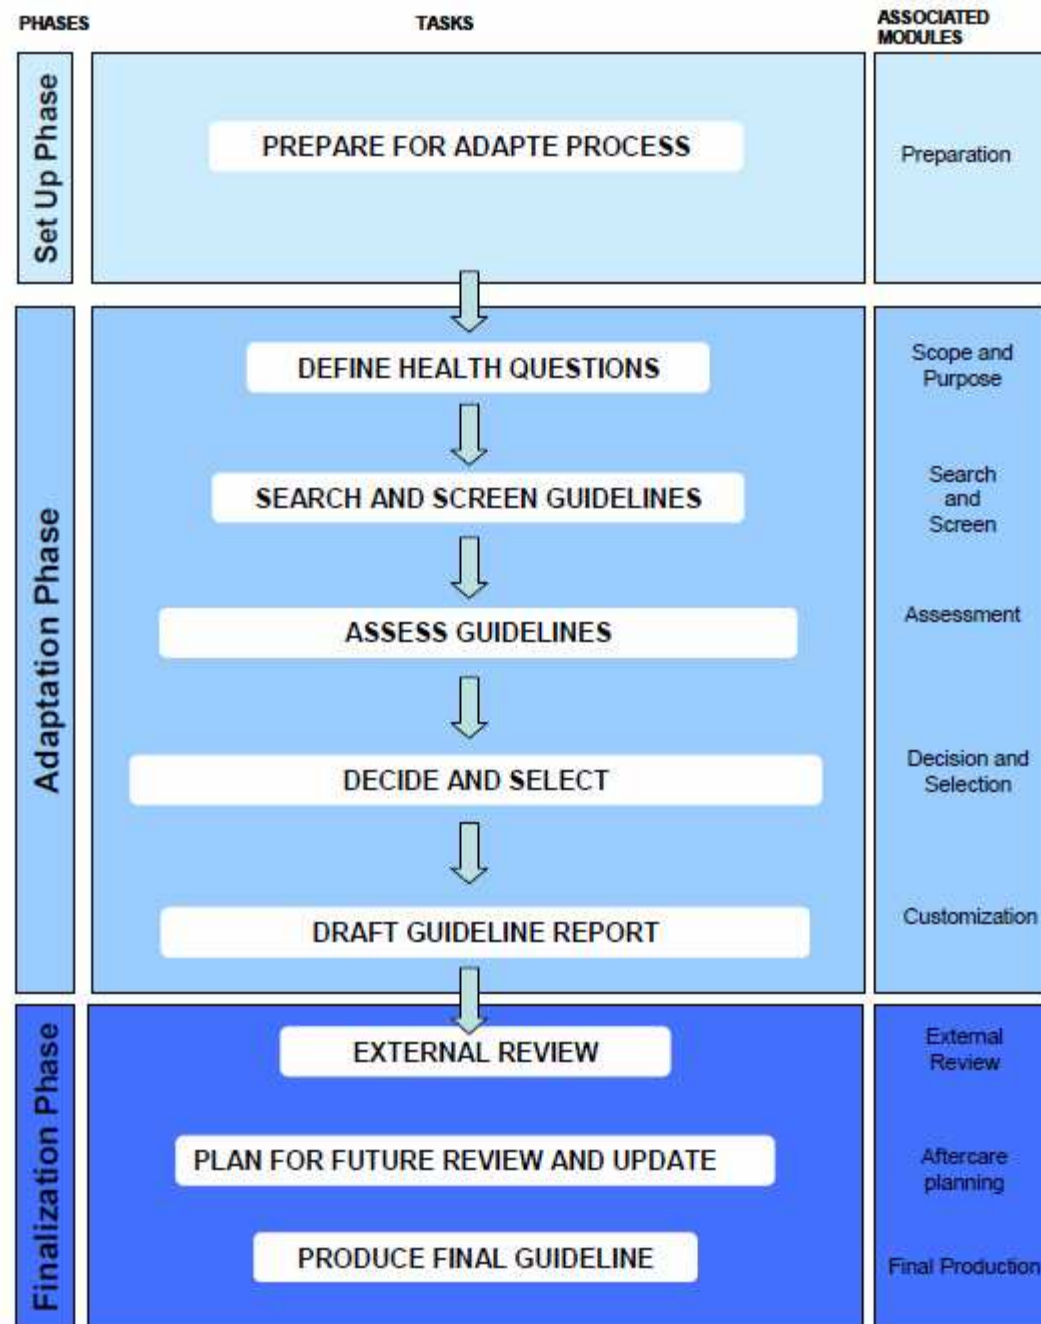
PHASES

TASKS

ASSOCIATED MODULES

Set Up Phase

PREPARE FOR ADAPTE PROCESS

Preparation

Adaptation Phase

DEFINE HEALTH QUESTIONS

Scope and Purpose

SEARCH AND SCREEN GUIDELINES

Search and Screen

ASSESS GUIDELINES

Assessment

DECIDE AND SELECT

Decision and Selection

DRAFT GUIDELINE REPORT

Customization

Finalization Phase

EXTERNAL REVIEW

External Review

PLAN FOR FUTURE REVIEW AND UPDATE

Aftercare planning

PRODUCE FINAL GUIDELINE

Final Production